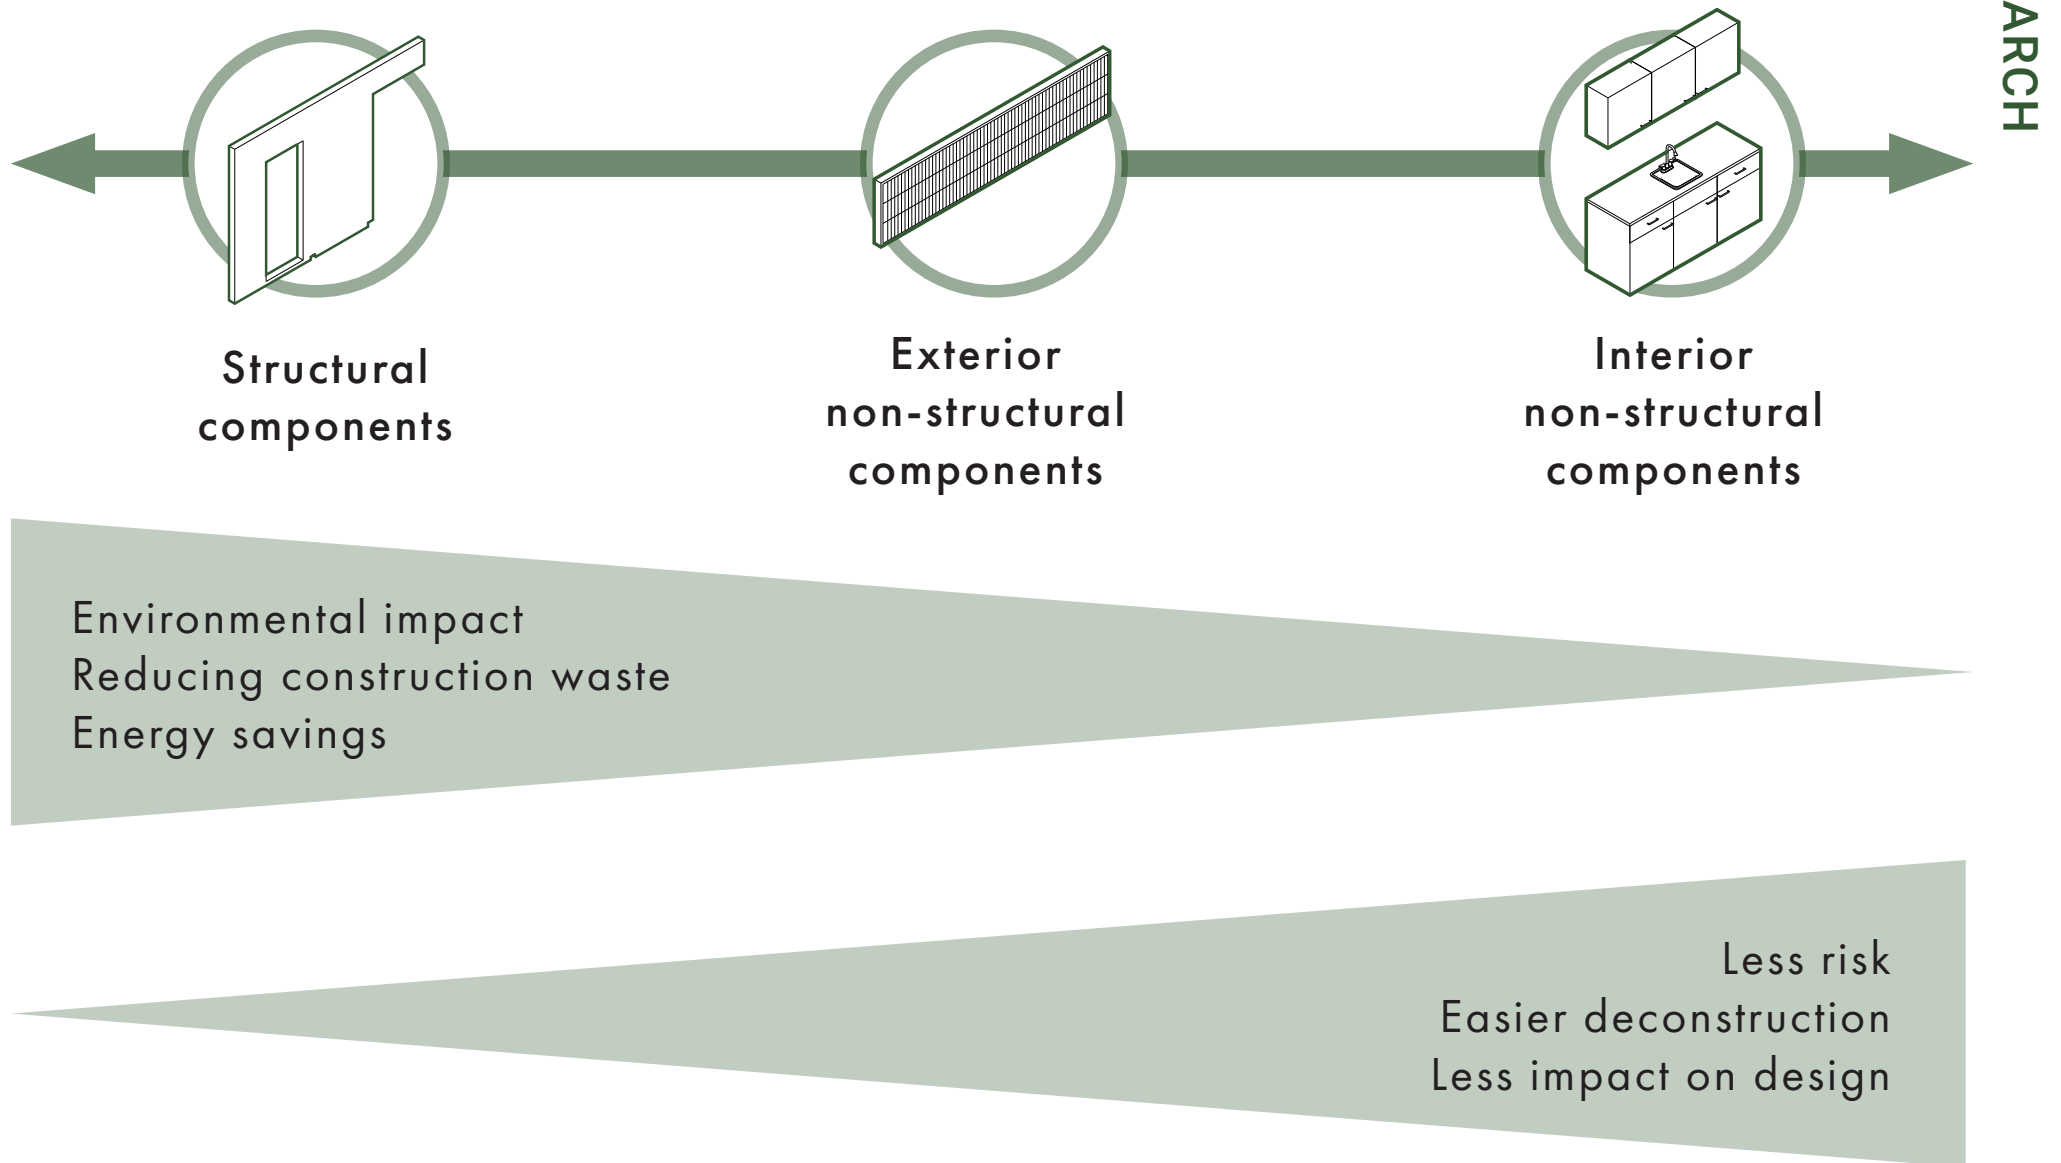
ARCH

Structural components

Exterior non-structural components

Interior non-structural components

Environmental impact
Reducing construction waste
Energy savings

Less risk
Easier deconstruction
Less impact on design